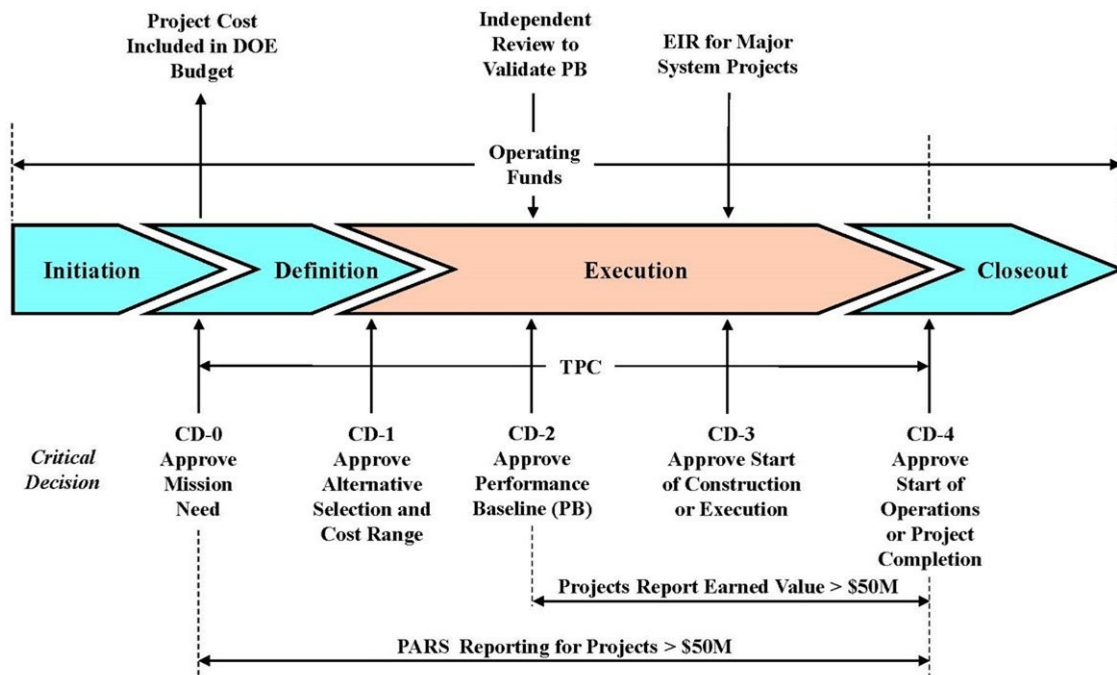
Project Cost Included in DOE Budget

Independent Review to Validate PB

EIR for Major System Projects

Operating Funds

Initiation

Definition

Execution

Closeout

TPC

Critical Decision

CD-0 Approve Mission Need

CD-1 Approve Alternative Selection and Cost Range

CD-2 Approve Performance Baseline (PB)

CD-3 Approve Start of Construction or Execution

CD-4 Approve Start of Operations or Project Completion

Projects Report Earned Value > \$50M

PARS Reporting for Projects > \$50M